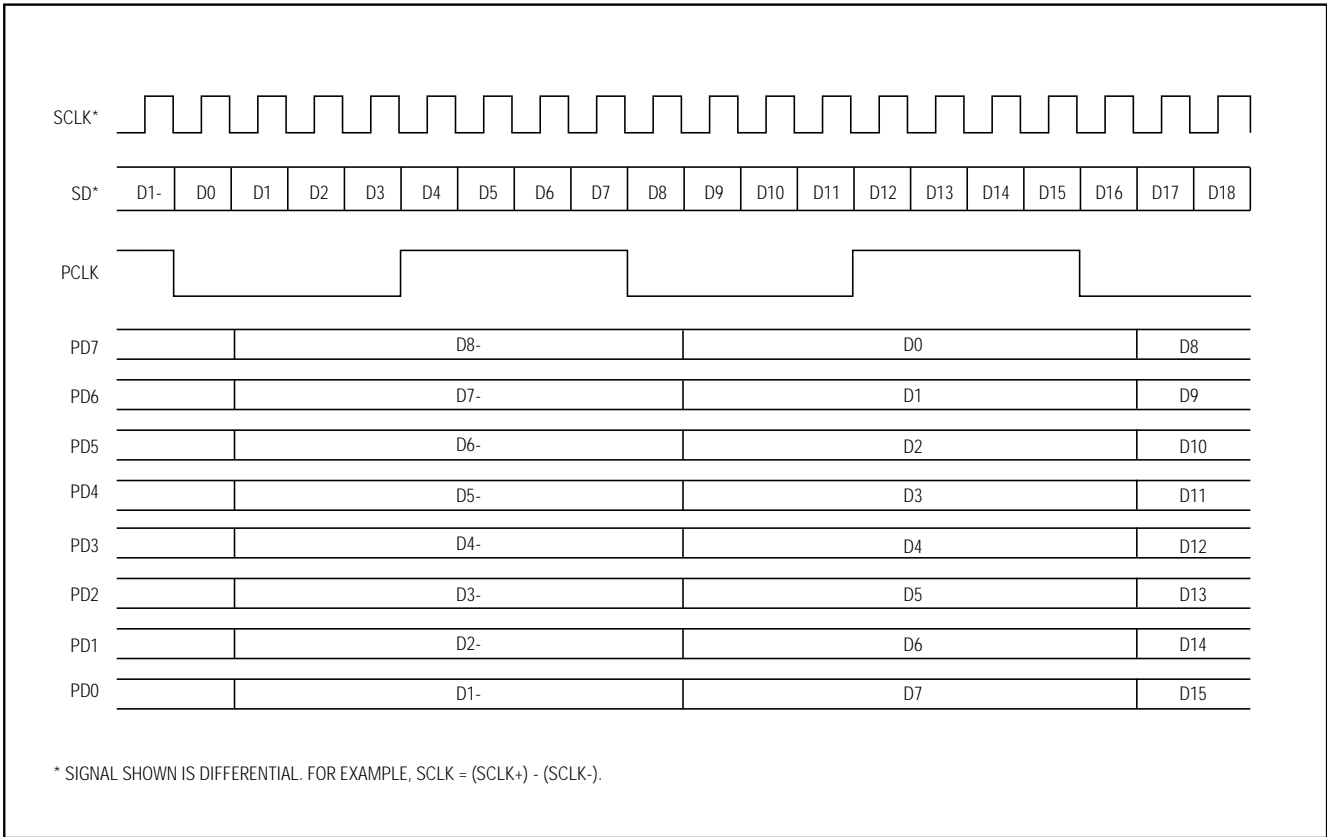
SCLK*

SD* D1- D0 D1 D2 D3 D4 D5 D6 D7 D8 D9 D10 D11 D12 D13 D14 D15 D16 D17 D18

PCLK

PD7 D8- D0 D8

PD6 D7- D1 D9

PD5 D6- D2 D10

PD4 D5- D3 D11

PD3 D4- D4 D12

PD2 D3- D5 D13

PD1 D2- D6 D14

PD0 D1- D7 D15

* SIGNAL SHOWN IS DIFFERENTIAL. FOR EXAMPLE, SCLK = (SCLK+) - (SCLK-).